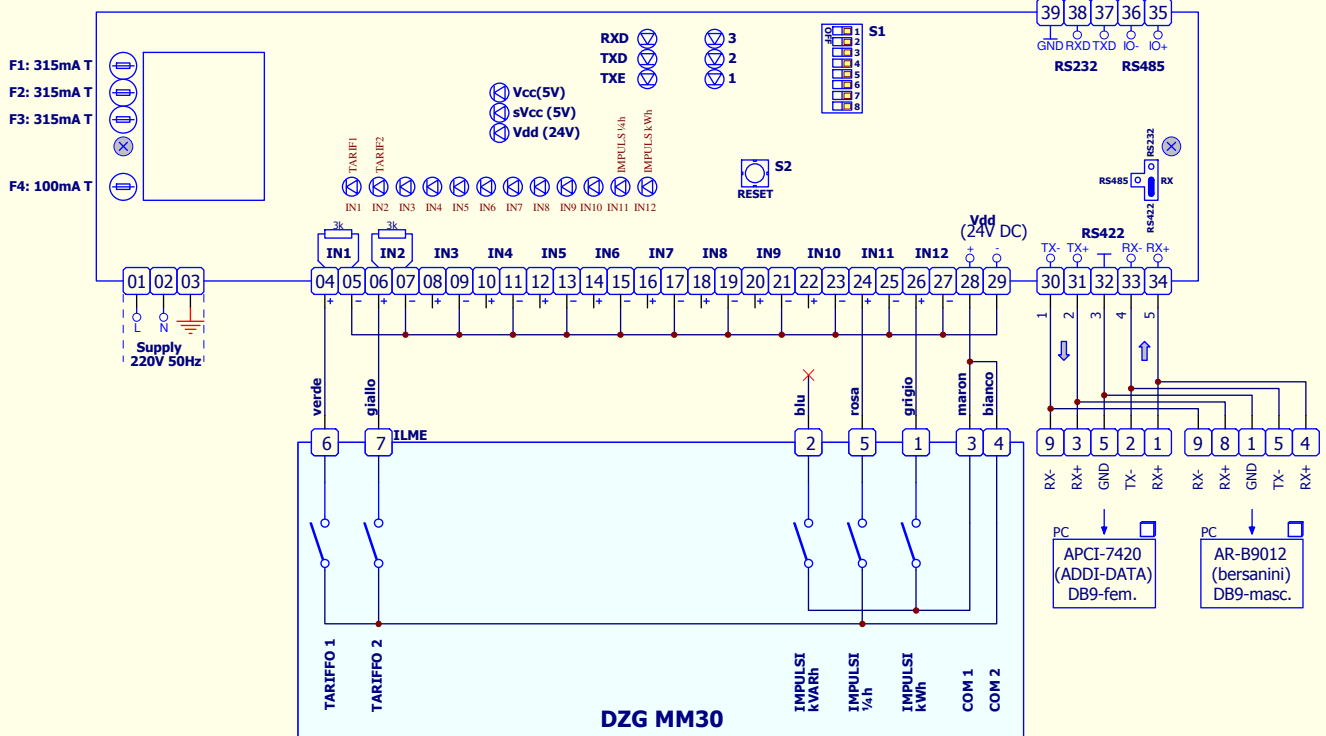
F1: 315mA T
F2: 315mA T
F3: 315mA T
F4: 100mA T

RXD
TXD
TXE
3
2
1

Vcc(5V)
sVcc (5V)
Vdd (24V)

S1
ON
1
2
3
4
5
6
7
8

39 38 37 36 35
GND RXD TXD IO- IO+
RS232 RS485

RS232
RS485
RX
RS422

S2
RESET

TARIF1 TARIF2 IMPULS ¼h IMPULS kWh
IN1 IN2 IN3 IN4 IN5 IN6 IN7 IN8 IN9 IN10 IN11 IN12

3k 3k
IN1 IN2 IN3 IN4 IN5 IN6 IN7 IN8 IN9 IN10 IN11 IN12
Vdd
(24V DC)
+ -
RS422
TX- TX+ RX- RX+

01 02 03
L N
Supply
220V 50Hz

04 05 06 07 08 09 10 11 12 13 14 15 16 17 18 19 20 21 22 23 24 25 26 27 28 29
30 31 32 33 34
1 2 3 4 5

verde giallo blu rosa grigio maron bianco

6 7 ILME 2 5 1 3 4

9 3 5 2 1
RX- RX+ GND TX- RX+
9 8 1 5 4
RX- RX+ GND TX- RX+

PC
APCI-7420
(ADDI-DATA)
DB9-fem.

PC
AR-B9012
(bersanini)
DB9-masc.

TARIFFO 1
TARIFFO 2
IMPULSI kVARh
IMPULSI ¼h
IMPULSI kWh
COM 1
COM 2

DZG MM30